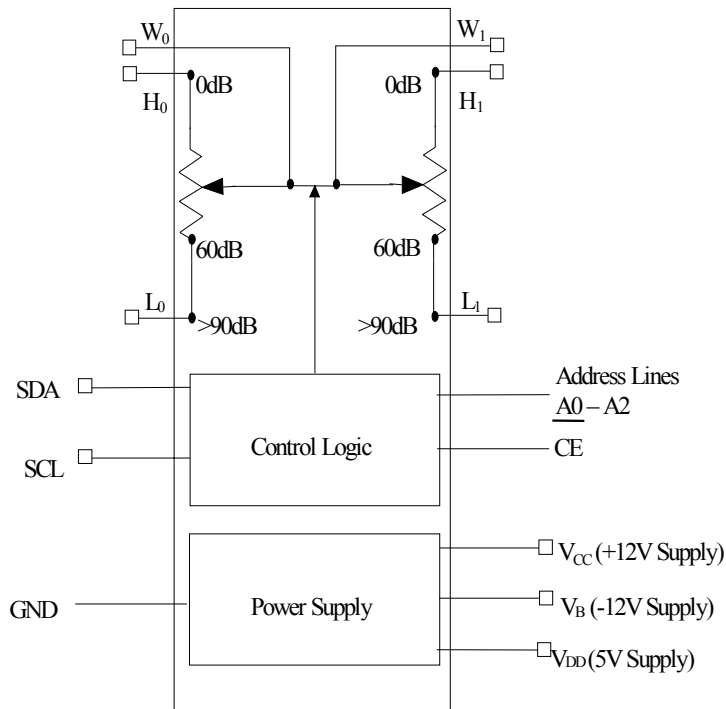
$W_0$

$W_1$

0dB

$H_0$

0dB

$H_1$

60dB

60dB

$L_0$

>90dB

>90dB

$L_1$

SDA

SCL

Control Logic

Address Lines
A0 – A2

CE

GND

Power Supply

$V_{CC}$ (+12V Supply)

$V_B$ (-12V Supply)

$V_{DD}$ (5V Supply)